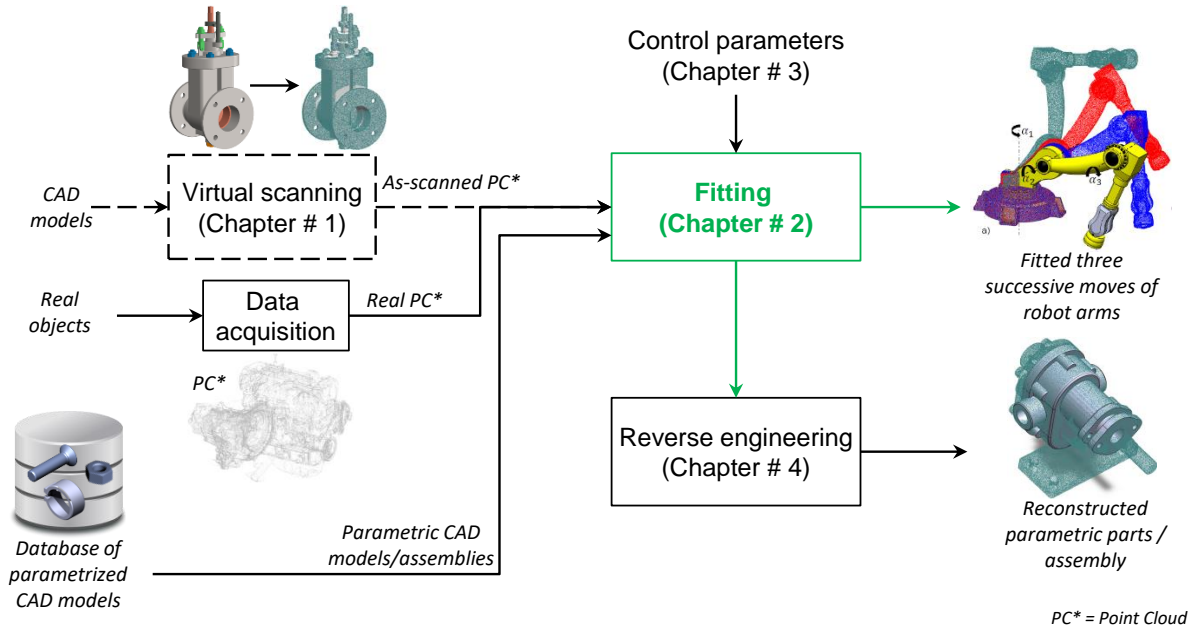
Control parameters
(Chapter # 3)

CAD models

Virtual scanning
(Chapter # 1)

As-scanned PC*

Fitting
(Chapter # 2)

$\alpha_1$

$\alpha_2$

$\alpha_3$

a)

Fitted three successive moves of robot arms

Real objects

Data acquisition

Real PC*

PC*

Reverse engineering
(Chapter # 4)

Database of parametrized CAD models

Parametric CAD models/assemblies

Reconstructed parametric parts / assembly

PC* = Point Cloud